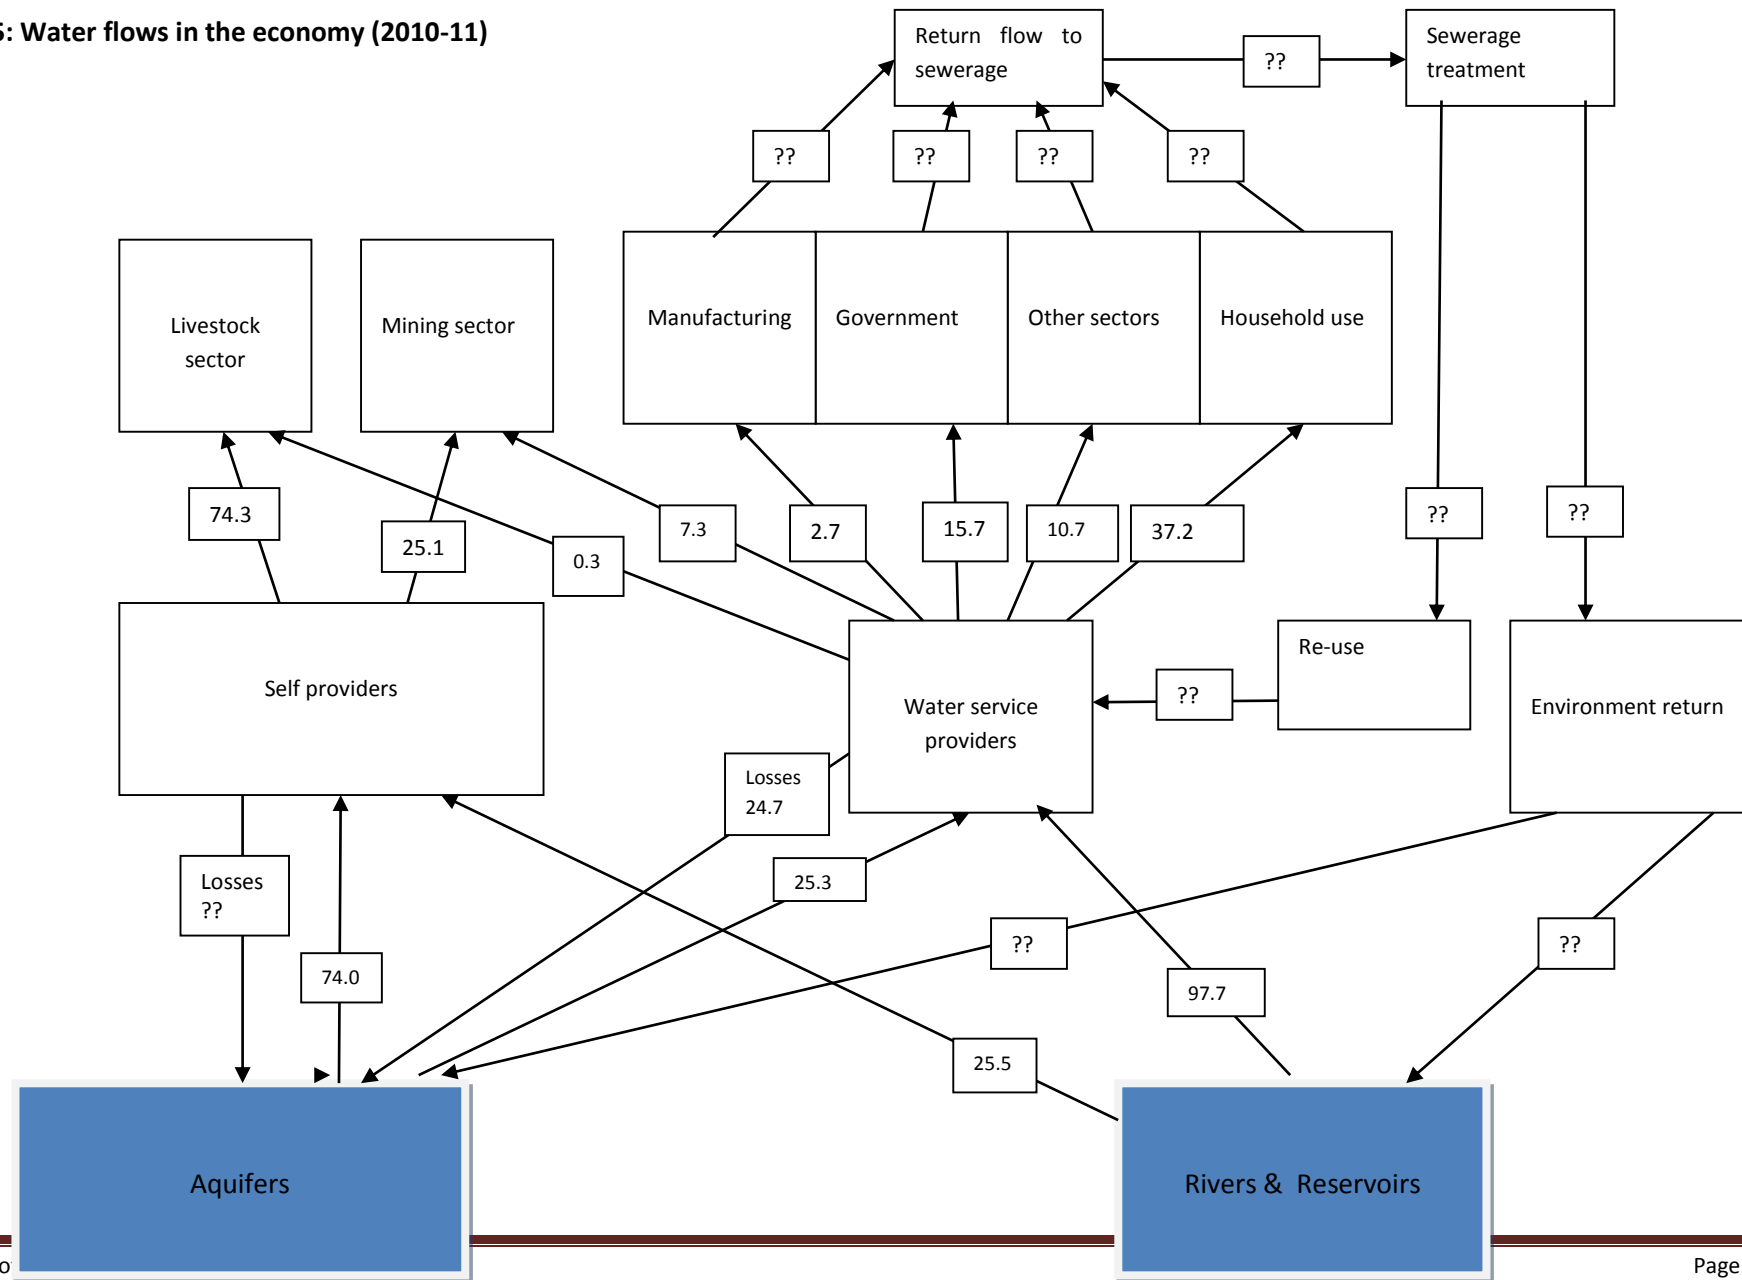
5: Water flows in the economy (2010-11)

Return flow to sewerage

??

Sewerage treatment

??

??

??

??

Livestock sector

Mining sector

Manufacturing

Government

Other sectors

Household use

74.3

25.1

0.3

7.3

2.7

15.7

10.7

37.2

??

??

Self providers

Water service providers

??

Re-use

Environment return

Losses 24.7

Losses ??

25.3

74.0

??

??

97.7

25.5

Aquifers

Rivers & Reservoirs

o

Page